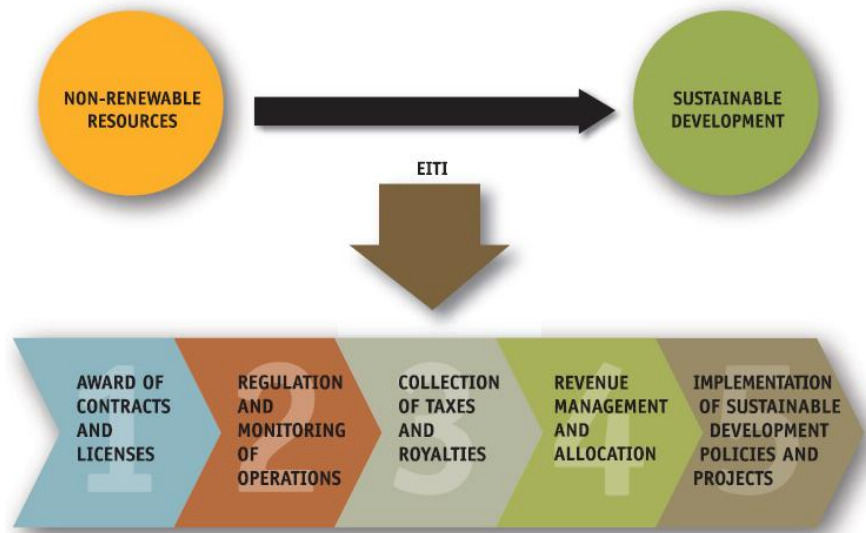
NON-RENEWABLE RESOURCES

SUSTAINABLE DEVELOPMENT

EITI

1 AWARD OF CONTRACTS AND LICENSES

2 REGULATION AND MONITORING OF OPERATIONS

3 COLLECTION OF TAXES AND ROYALTIES

4 REVENUE MANAGEMENT AND ALLOCATION

5 IMPLEMENTATION OF SUSTAINABLE DEVELOPMENT POLICIES AND PROJECTS